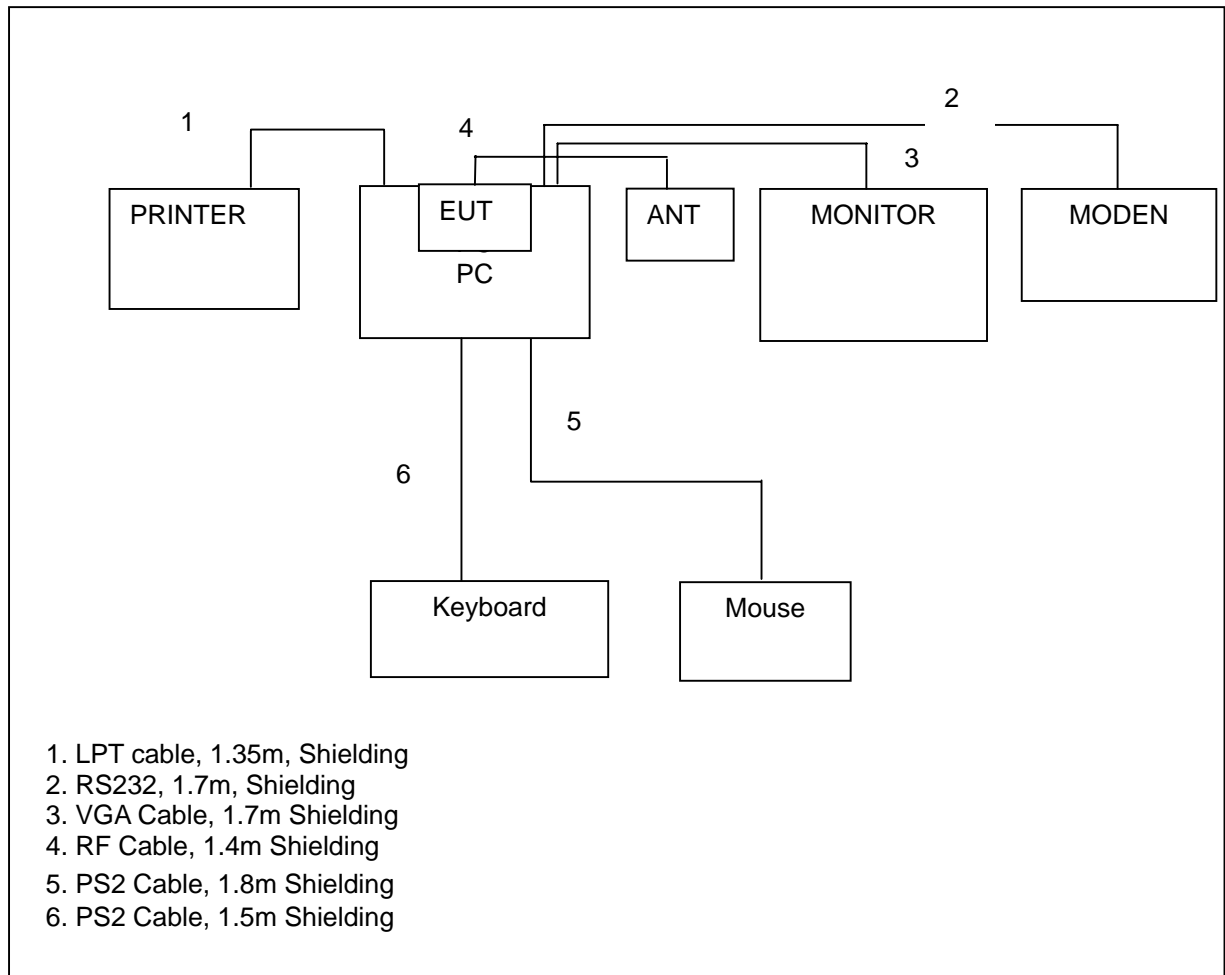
1

4

2

3

PRINTER

EUT

PC

ANT

MONITOR

MODEN

5

6

Keyboard

Mouse

1. LPT cable, 1.35m, Shielding
2. RS232, 1.7m, Shielding
3. VGA Cable, 1.7m Shielding
4. RF Cable, 1.4m Shielding
5. PS2 Cable, 1.8m Shielding
6. PS2 Cable, 1.5m Shielding